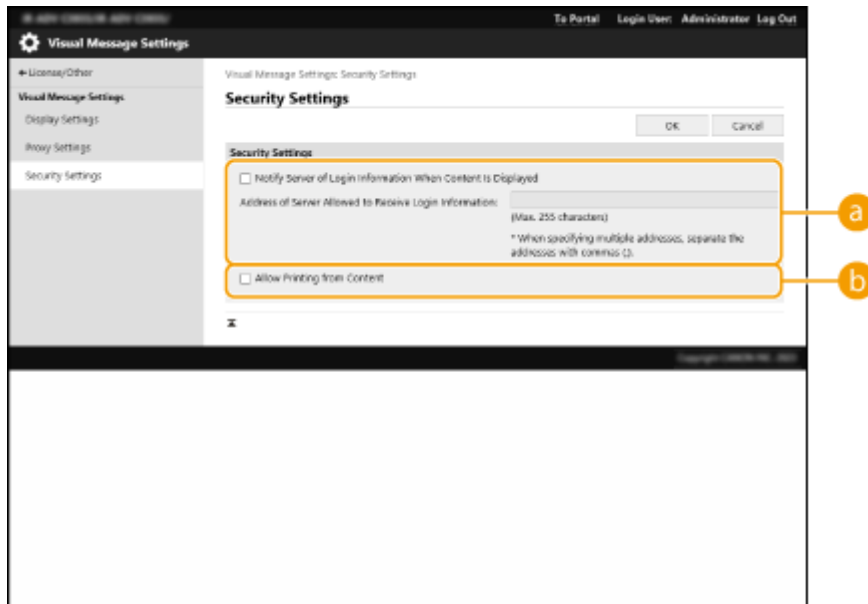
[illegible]

To Portal Login User: Administrator Log Out

Visual Message Settings

← License/Other

Visual Message Settings

Display Settings

Proxy Settings

Security Settings

Visual Message Settings: Security Settings

Security Settings

OK Cancel

Security Settings

Notify Server of Login Information When Content Is Displayed

Address of Server Allowed to Receive Login Information:

(Max. 255 characters)

* When specifying multiple addresses, separate the addresses with commas (,).

Allow Printing from Content

a

b

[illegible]